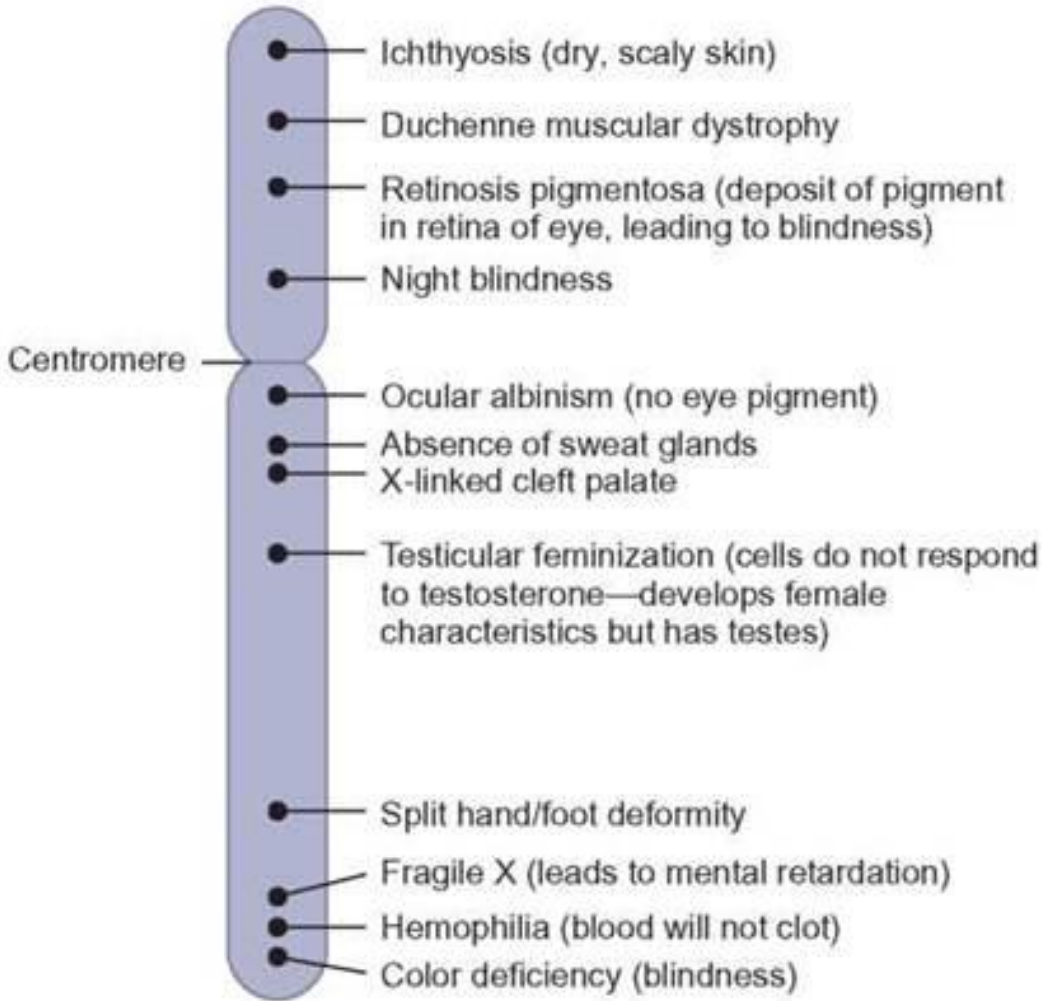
Ichthyosis (dry, scaly skin)

Duchenne muscular dystrophy

Retinosis pigmentosa (deposit of pigment in retina of eye, leading to blindness)

Night blindness

Centromere

Ocular albinism (no eye pigment)

Absence of sweat glands

X-linked cleft palate

Testicular feminization (cells do not respond to testosterone—develops female characteristics but has testes)

Split hand/foot deformity

Fragile X (leads to mental retardation)

Hemophilia (blood will not clot)

Color deficiency (blindness)